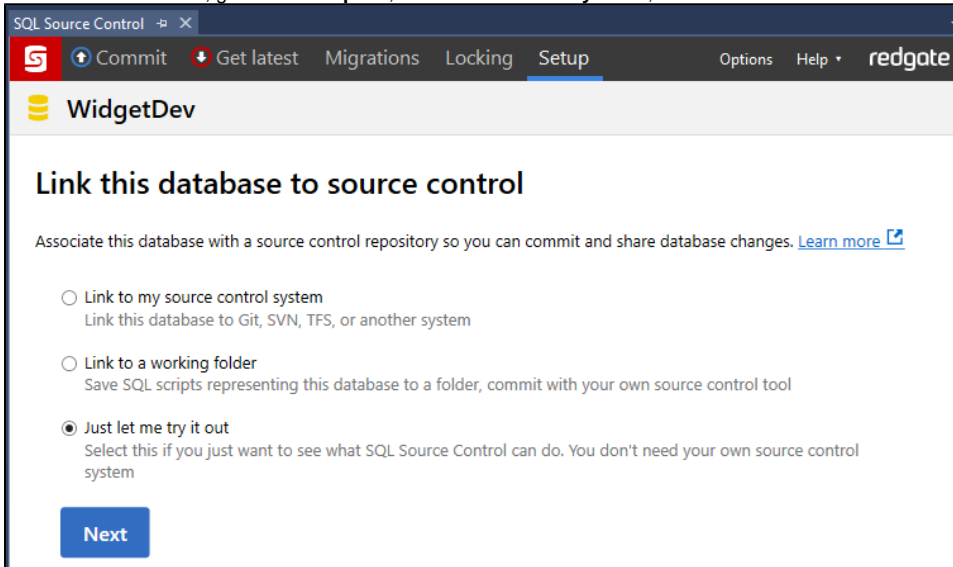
SQL Source Control ⊐ ×

Commit Get latest Migrations Locking Setup Options Help ▾ redgate

WidgetDev

Link this database to source control

Associate this database with a source control repository so you can commit and share database changes. Learn more

Link to my source control system
Link this database to Git, SVN, TFS, or another system

Link to a working folder
Save SQL scripts representing this database to a folder, commit with your own source control tool

Just let me try it out
Select this if you just want to see what SQL Source Control can do. You don't need your own source control system

Next